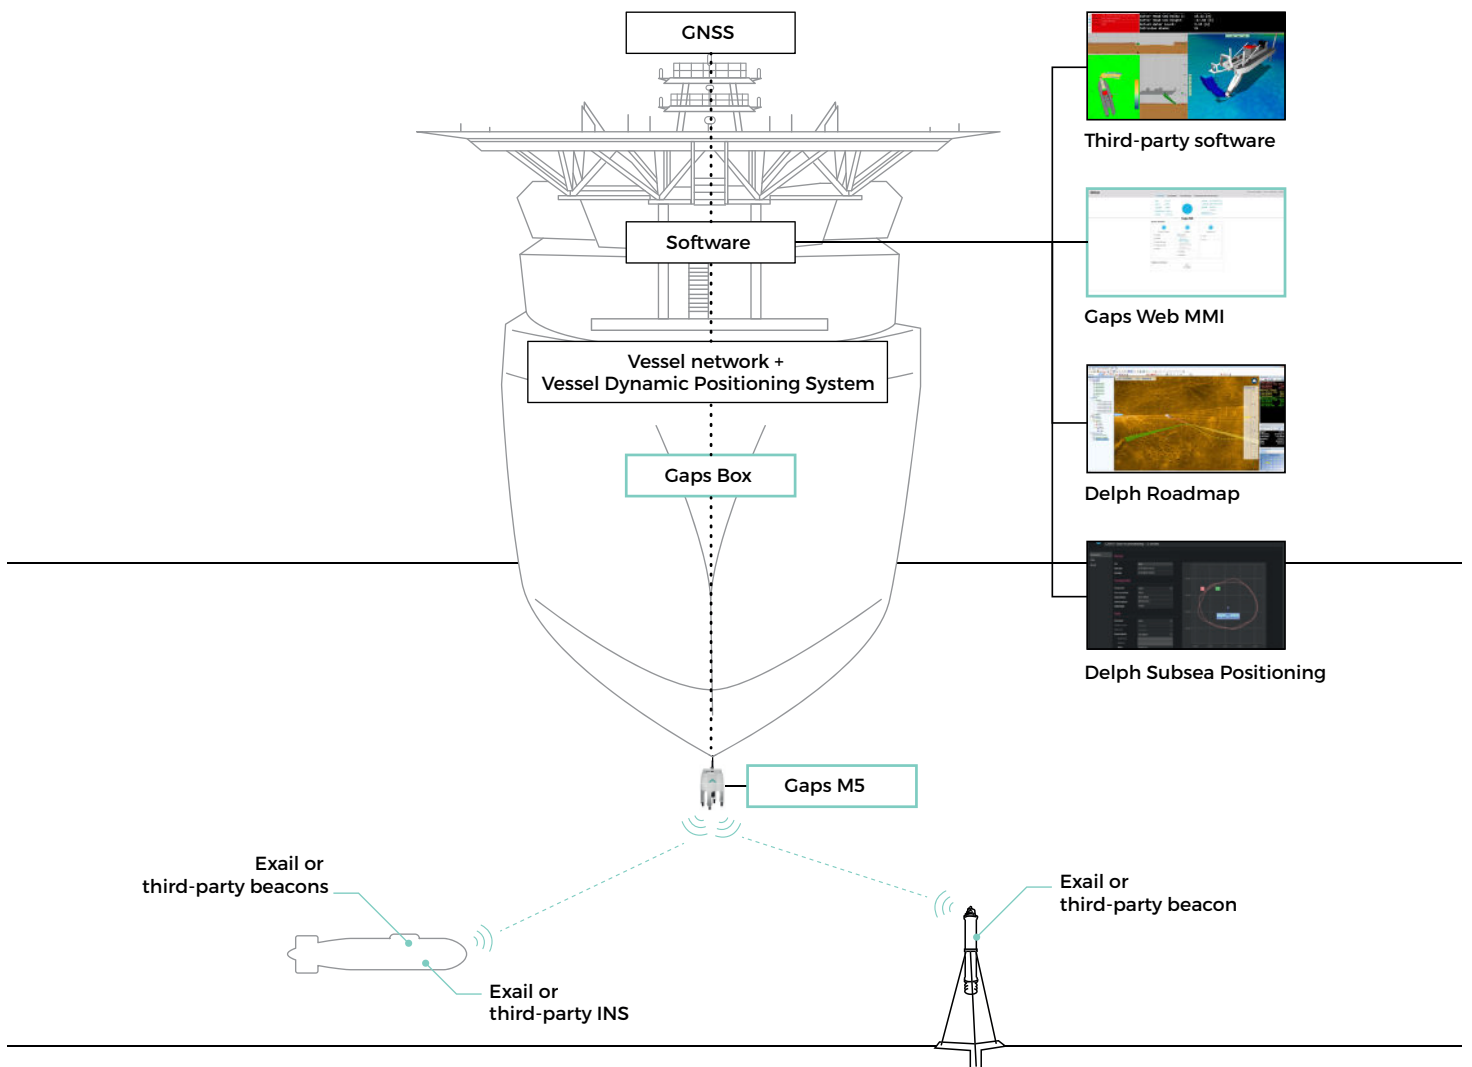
GNSS

Software

Vessel network +
Vessel Dynamic Positioning System

Gaps Box

Gaps M5

Third-party software

Gaps Web MMI

Delph Roadmap

Delph Subsea Positioning

Exail or
third-party beacons

Exail or
third-party INS

Exail or
third-party beacon